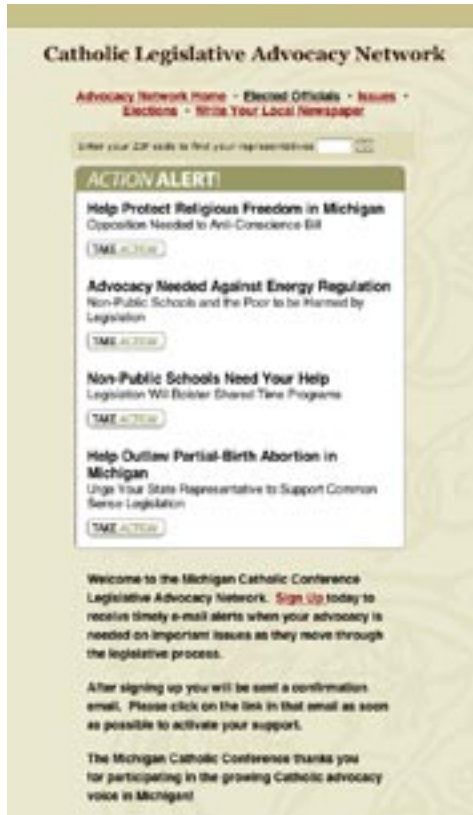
Catholic Legislative Advocacy Network

Advocacy Network Home - Elected Officials - Issues - Elections - Write Your Local Newspaper

Enter your ZIP code to find your representatives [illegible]

ACTION ALERT!

Help Protect Religious Freedom in Michigan
Opposition Needed to Anti-Conscience Bill

TAKE ACTION

Advocacy Needed Against Energy Regulation
Non-Public Schools and the Poor to be Harmed by Legislation

TAKE ACTION

Non-Public Schools Need Your Help
Legislation Will Bolster Shared Time Programs

TAKE ACTION

Help Outlaw Partial-Birth Abortion in Michigan
Urge Your State Representative to Support Common Sense Legislation

TAKE ACTION

Welcome to the Michigan Catholic Conference Legislative Advocacy Network. Sign Up today to receive timely e-mail alerts when your advocacy is needed on important issues as they move through the legislative process.

After signing up you will be sent a confirmation email. Please click on the link in that email as soon as possible to activate your support.

The Michigan Catholic Conference thanks you for participating in the growing Catholic advocacy voice in Michigan!